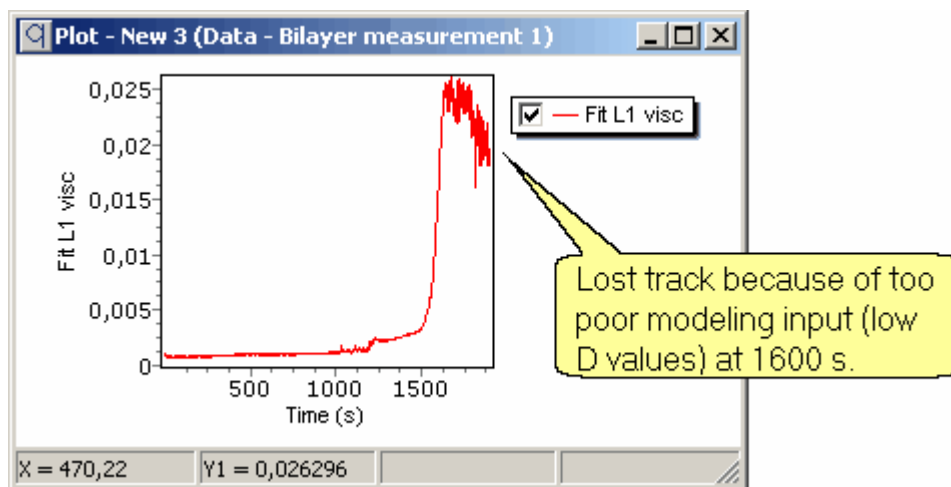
Plot - New 3 (Data - Bilayer measurement 1)

0,025
0,02
0,015
0,01
0,005
0

Fit L1 visc

500 1000 1500
Time (s)

Fit L1 visc

Lost track because of too poor modeling input (low D values) at 1600 s.

X = 470,22
Y1 = 0,026296